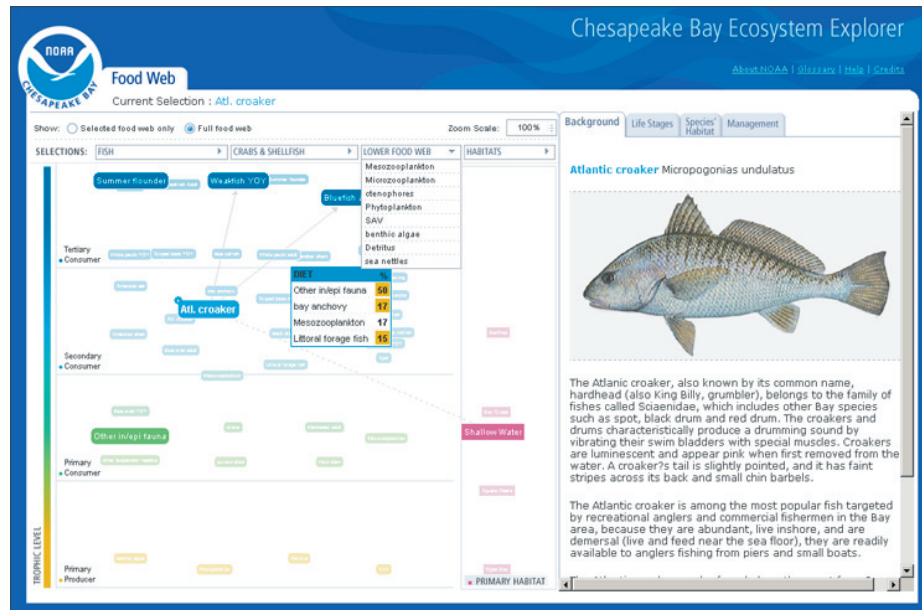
NOAA CHESAPEAKE BAY

Chesapeake Bay Ecosystem Explorer

Food Web

About NOAA | Glossary | Help | Credits

Current Selection : Atl. croaker

Show: Selected food web only Full food web

Zoom Scale: 100%

SELECTIONS: FISH CRABS & SHELLFISH LOWER FOOD WEB HABITATS

Mesozooplankton
Microzooplankton
ctenophores
Phytoplankton
SAV
benthic algae
Detritus
sea nettles

Summer flounder
Weakfish YOY
Bluefish

Tertiary Consumer

| DIET | % |
|---|---|
| Other in/epi fauna | 50 |
| bay anchovy | 17 |
| Mesozooplankton | 17 |
| Littoral forage fish | 15 |

Atl. croaker

Secondary Consumer

Other in/epi fauna

Shallow Water

Primary Consumer

TROPHIC LEVEL

Primary Producer

PRIMARY HABITAT

Background | Life Stages | Species' Habitat | Management

Atlantic croaker Micropogonias undulatus

The Atlanic croaker, also known by its common name, hardhead (also King Billy, grumbler), belongs to the family of fishes called Sciaenidae, which includes other Bay species such as spot, black drum and red drum. The croakers and drums characteristically produce a drumming sound by vibrating their swim bladders with special muscles. Croakers are luminescent and appear pink when first removed from the water. A croaker?s tail is slightly pointed, and it has faint stripes across its back and small chin barbels.

The Atlantic croaker is among the most popular fish targeted by recreational anglers and commercial fishermen in the Bay area, because they are abundant, live inshore, and are demersal (live and feed near the sea floor), they are readily available to anglers fishing from piers and small boats.

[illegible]